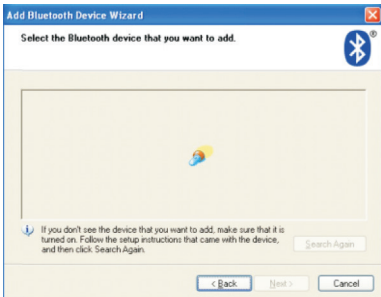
Add Bluetooth Device Wizard

Select the Bluetooth device that you want to add.

If you don't see the device that you want to add, make sure that it is turned on. Follow the setup instructions that came with the device, and then click Search Again.

Search Again

< Back

Next >

Cancel